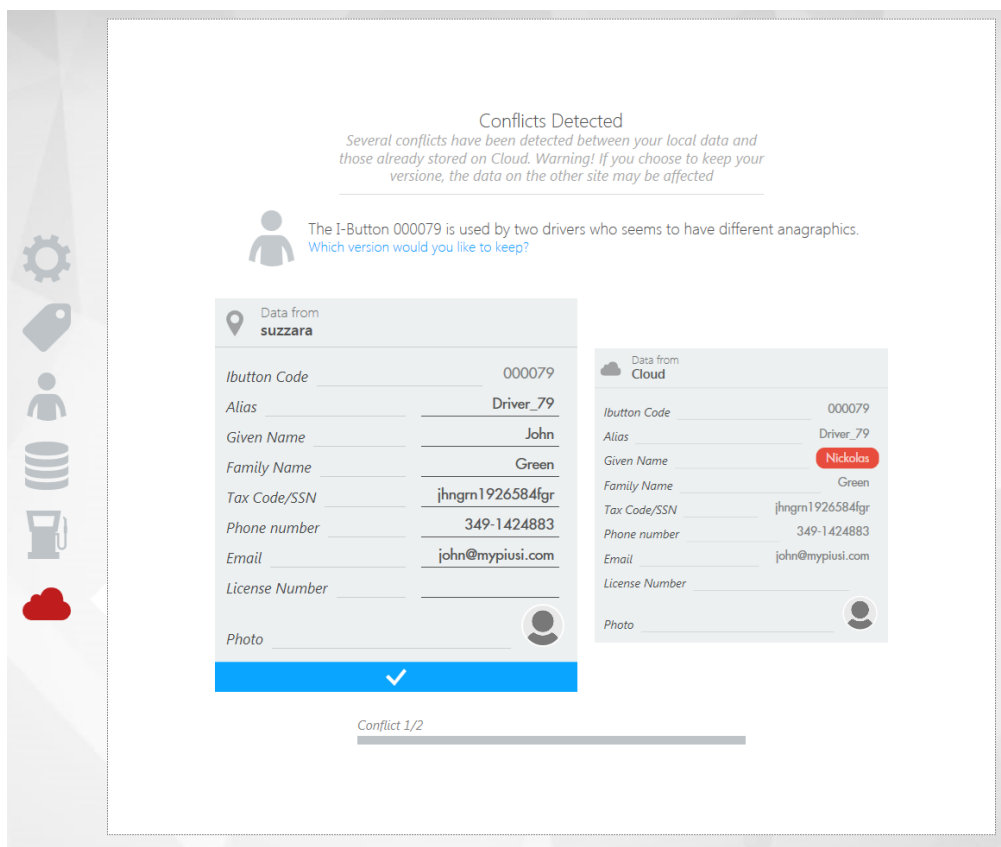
Conflicts Detected

Several conflicts have been detected between your local data and those already stored on Cloud. Warning! If you choose to keep your versione, the data on the other site may be affected

The I-Button 000079 is used by two drivers who seems to have different anagraphics.
Which version would you like to keep?

Data from
suzzara

Ibutton Code 000079
Alias Driver_79
Given Name John
Family Name Green
Tax Code/SSN jhngrn1926584fgr
Phone number 349-1424883
Email john@mypiusi.com
License Number
Photo

Data from
Cloud

Ibutton Code 000079
Alias Driver_79
Given Name Nickolas
Family Name Green
Tax Code/SSN jhngrn1926584fgr
Phone number 349-1424883
Email john@mypiusi.com
License Number
Photo

Conflict 1/2